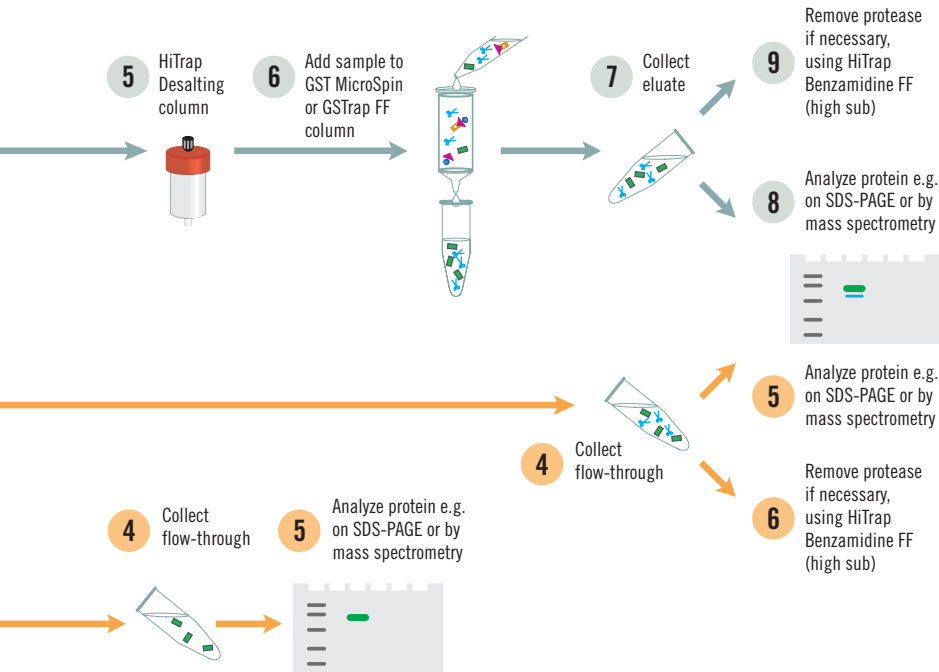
5 HiTrap Desalting column

6 Add sample to GST MicroSpin or GSTrap FF column

7 Collect eluate

9 Remove protease if necessary, using HiTrap Benzamidine FF (high sub)

8 Analyze protein e.g. on SDS-PAGE or by mass spectrometry

5 Analyze protein e.g. on SDS-PAGE or by mass spectrometry

4 Collect flow-through

6 Remove protease if necessary, using HiTrap Benzamidine FF (high sub)

4 Collect flow-through

5 Analyze protein e.g. on SDS-PAGE or by mass spectrometry